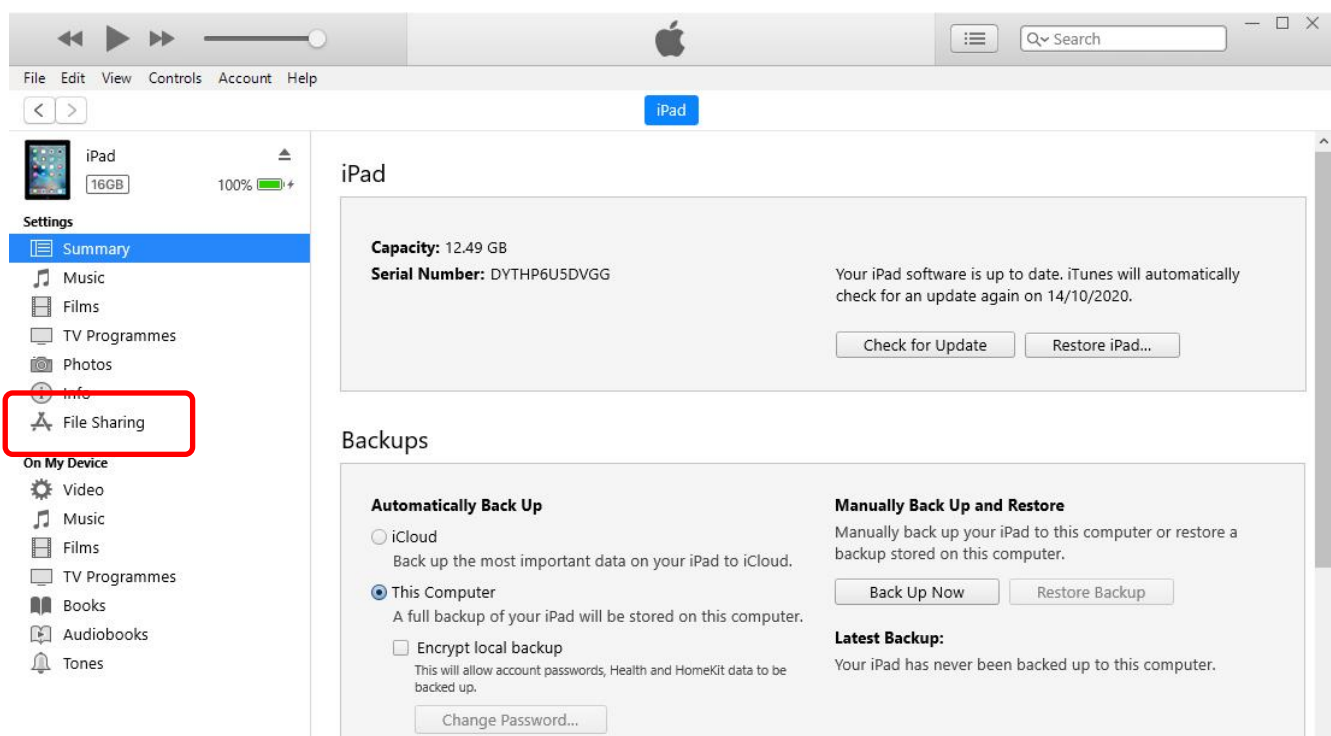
Search

File Edit View Controls Account Help

iPad

iPad
16GB
100%

Settings
Summary
Music
Films
TV Programmes
Photos
Info
File Sharing

On My Device
Video
Music
Films
TV Programmes
Books
Audiobooks
Tones

iPad

**Capacity:** 12.49 GB
**Serial Number:** DYTHP6U5DVGG

Your iPad software is up to date. iTunes will automatically check for an update again on 14/10/2020.

Check for Update
Restore iPad...

Backups

**Automatically Back Up**

iCloud
Back up the most important data on your iPad to iCloud.

This Computer
A full backup of your iPad will be stored on this computer.

Encrypt local backup
This will allow account passwords, Health and HomeKit data to be backed up.

Change Password...

**Manually Back Up and Restore**
Manually back up your iPad to this computer or restore a backup stored on this computer.

Back Up Now
Restore Backup

**Latest Backup:**
Your iPad has never been backed up to this computer.